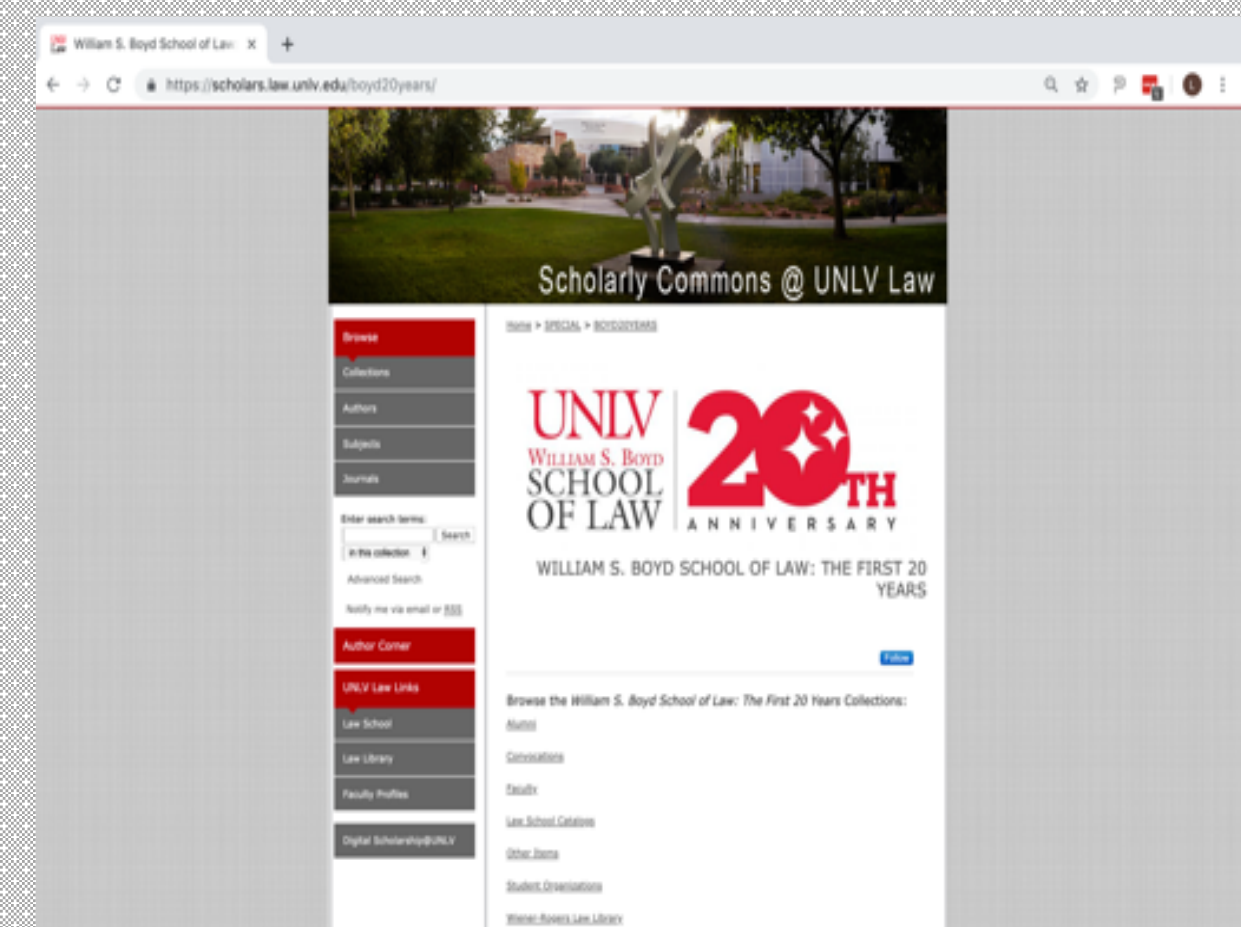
William S. Boyd School of Law ×
+

https://scholars.law.unlv.edu/boyd20years/

Scholarly Commons @ UNLV Law

Browse
Collections
Authors
Subjects
Journals

Enter search terms:
Search
in this collection
Advanced Search
Notify me via email or RSS

Author Corner

UNLV Law Links
Law School
Law Library
Faculty Profiles

Digital Scholarship@UNLV

Home > SPECIAL > BOYD20YEARS

UNLV William S. Boyd SCHOOL OF LAW 20TH ANNIVERSARY

WILLIAM S. BOYD SCHOOL OF LAW: THE FIRST 20 YEARS

Follow

Browse the William S. Boyd School of Law: The First 20 Years Collections:

Alumni

Convocations

Faculty

Law School Catalogs

Other Items

Student Organizations

Wiener-Rogers Law Library